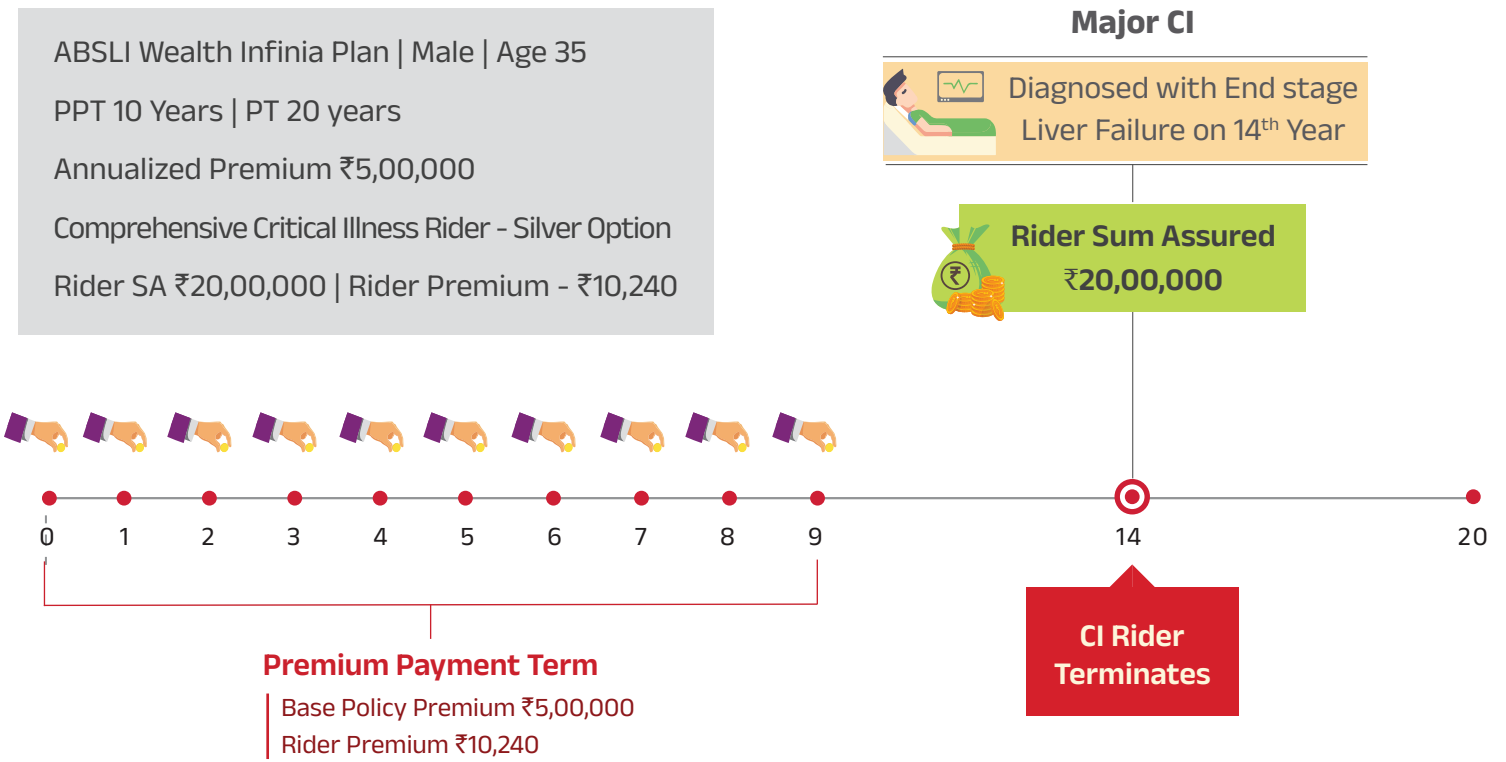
ABSLI Wealth Infinia Plan | Male | Age 35

PPT 10 Years | PT 20 years

Annualized Premium ₹5,00,000

Comprehensive Critical Illness Rider - Silver Option

Rider SA ₹20,00,000 | Rider Premium - ₹10,240

Major CI

Diagnosed with End stage Liver Failure on 14$^{th}$ Year

Rider Sum Assured
₹20,00,000

0 1 2 3 4 5 6 7 8 9 14 20

Premium Payment Term

Base Policy Premium ₹5,00,000
Rider Premium ₹10,240

CI Rider Terminates